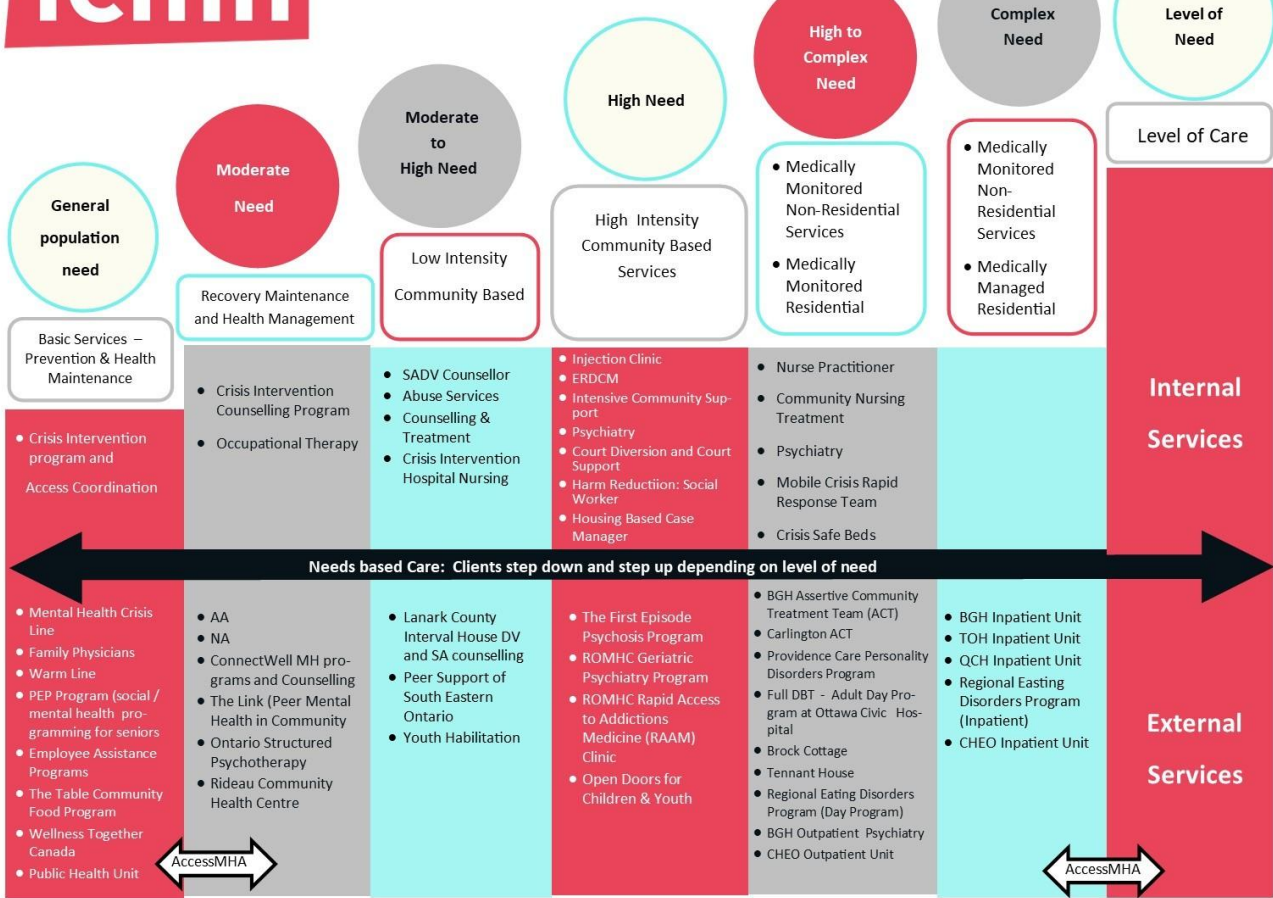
General population need

Basic Services – Prevention & Health Maintenance

Moderate Need

Recovery Maintenance and Health Management

Moderate to High Need

Low Intensity Community Based

High Need

High Intensity Community Based Services

High to Complex Need

- Medically Monitored Non-Residential Services
- Medically Monitored Residential

Complex Need

- Medically Monitored Non-Residential Services
- Medically Managed Residential

Level of Need

Level of Care

- Crisis Intervention program and Access Coordination

- Crisis Intervention Counselling Program
- Occupational Therapy

- SADV Counsellor
- Abuse Services
- Counselling & Treatment
- Crisis Intervention Hospital Nursing

- Injection Clinic
- ERDCM
- Intensive Community Support
- Psychiatry
- Court Diversion and Court Support
- Harm Reductiion: Social Worker
- Housing Based Case Manager

- Nurse Practitioner
- Community Nursing Treatment
- Psychiatry
- Mobile Crisis Rapid Response Team
- Crisis Safe Beds

Internal Services

Needs based Care: Clients step down and step up depending on level of need

- Mental Health Crisis Line
- Family Physicians
- Warm Line
- PEP Program (social / mental health programming for seniors
- Employee Assistance Programs
- The Table Community Food Program
- Wellness Together Canada
- Public Health Unit

AccessMHA

- AA
- NA
- ConnectWell MH programs and Counselling
- The Link (Peer Mental Health in Community
- Ontario Structured Psychotherapy
- Rideau Community Health Centre

- Lanark County Interval House DV and SA counselling
- Peer Support of South Eastern Ontario
- Youth Habilitation

- The First Episode Psychosis Program
- ROMHC Geriatric Psychiatry Program
- ROMHC Rapid Access to Addictions Medicine (RAAM) Clinic
- Open Doors for Children & Youth

- BGH Assertive Community Treatment Team (ACT)
- Carlington ACT
- Providence Care Personality Disorders Program
- Full DBT - Adult Day Program at Ottawa Civic Hospital
- Brock Cottage
- Tennant House
- Regional Eating Disorders Program (Day Program)
- BGH Outpatient Psychiatry
- CHEO Outpatient Unit

- BGH Inpatient Unit
- TOH Inpatient Unit
- QCH Inpatient Unit
- Regional Easting Disorders Program (Inpatient)
- CHEO Inpatient Unit

AccessMHA

External Services